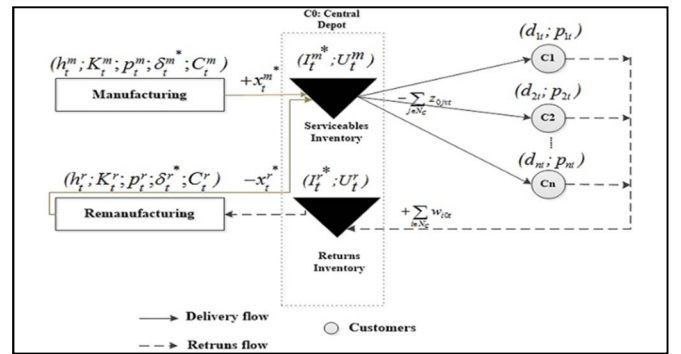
C0: Central Depot

$(h_t^m; K_t^m; p_t^m; \delta_t^{m*}; C_t^m)$

$+x_t^{m*}$

Manufacturing

$(I_t^{m*}; U_t^m)$

Serviceables Inventory

$-\sum_{j \in N_C} z_{0jmt}$

$(d_{1t}; p_{1t})$

C1

$(d_{2t}; p_{2t})$

C2

$(d_{nt}; p_{nt})$

Cn

$(h_t^r; K_t^r; p_t^r; \delta_t^{r*}; C_t^r)$

$-x_t^{r*}$

Remanufacturing

$(I_t^{r*}; U_t^r)$

$+\sum_{i \in N_C} w_{i0t}$

Returns Inventory

Delivery flow

Customers

Retruns flow